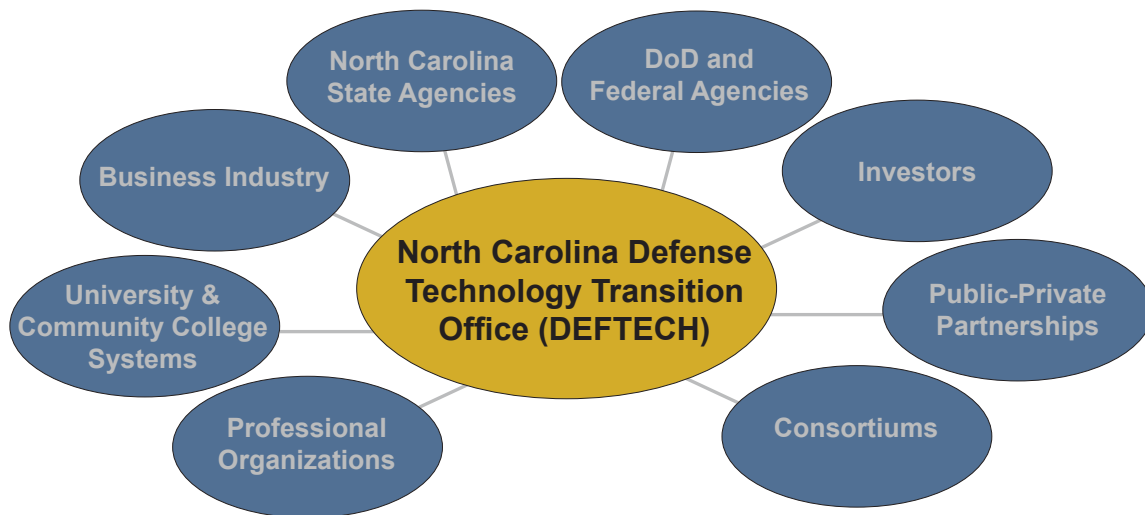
North Carolina State Agencies

DoD and Federal Agencies

Business Industry

Investors

North Carolina Defense Technology Transition Office (DEFTECH)

University & Community College Systems

Public-Private Partnerships

Professional Organizations

Consortiums